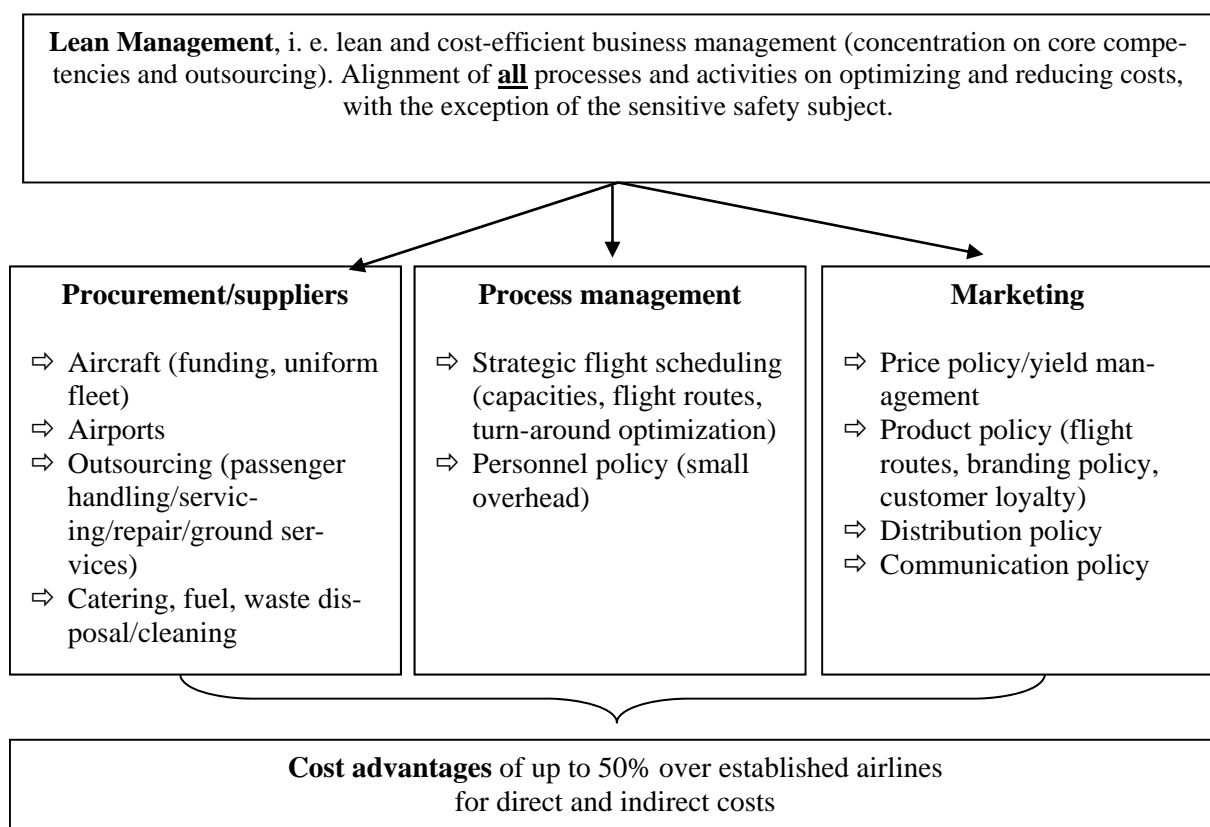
**Lean Management**, i. e. lean and cost-efficient business management (concentration on core competencies and outsourcing). Alignment of **all** processes and activities on optimizing and reducing costs, with the exception of the sensitive safety subject.

**Procurement/suppliers**

⇨ Aircraft (funding, uniform fleet)
⇨ Airports
⇨ Outsourcing (passenger handling/servicing/repair/ground services)
⇨ Catering, fuel, waste disposal/cleaning

**Process management**

⇨ Strategic flight scheduling (capacities, flight routes, turn-around optimization)
⇨ Personnel policy (small overhead)

**Marketing**

⇨ Price policy/yield management
⇨ Product policy (flight routes, branding policy, customer loyalty)
⇨ Distribution policy
⇨ Communication policy

**Cost advantages** of up to 50% over established airlines for direct and indirect costs